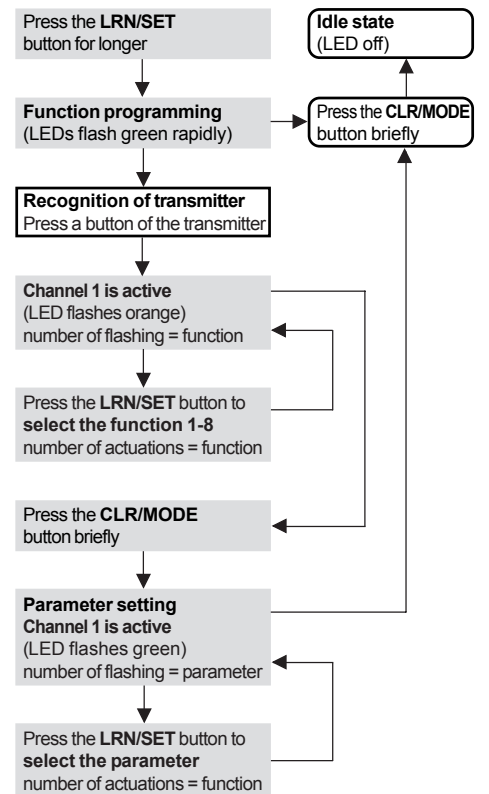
Press the **LRN/SET** button for longer

**Function programming**
(LEDs flash green rapidly)

**Recognition of transmitter**
Press a button of the transmitter

**Channel 1 is active**
(LED flashes orange)
number of flashing = function

Press the **LRN/SET** button to **select the function 1-8**
number of actuations = function

Press the **CLR/MODE** button briefly

**Parameter setting**
**Channel 1 is active**
(LED flashes green)
number of flashing = parameter

Press the **LRN/SET** button to **select the parameter**
number of actuations = function

**Idle state**
(LED off)

Press the **CLR/MODE** button briefly